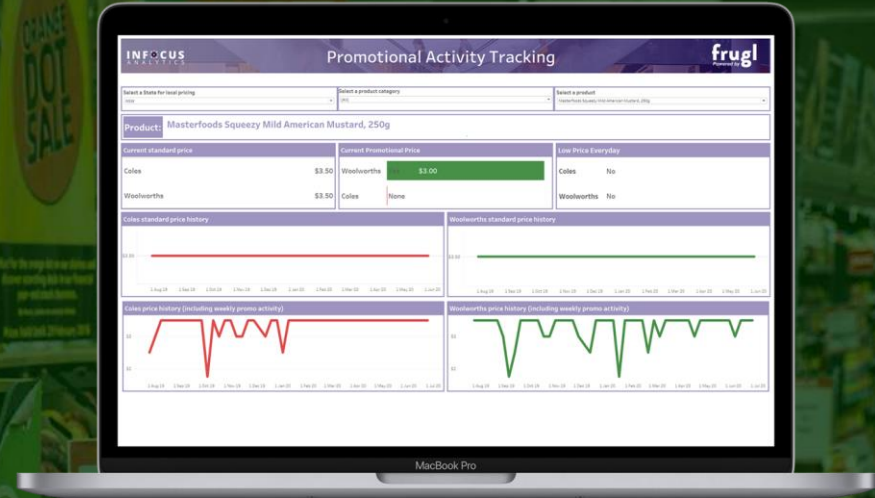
INFOCUS ANALYTICS

Promotional Activity Tracking

frugl
Powered by

Select a State for local pricing
NSW

Select a product category
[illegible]

Select a product
Masterfoods Squeezy Mild American Mustard, 250g

Product: Masterfoods Squeezy Mild American Mustard, 250g

Current standard price

Coles $3.50

Woolworths $3.50

Current Promotional Price

Woolworths $3.00

Coles None

Low Price Everyday

Coles No

Woolworths No

Coles standard price history

$3.50

1 Aug 19 1 Sep 19 1 Oct 19 1 Nov 19 1 Dec 19 1 Jan 20 1 Feb 20 1 Mar 20 1 Apr 20 1 May 20 1 Jun 20

Woolworths standard price history

$3.50

1 Aug 19 1 Sep 19 1 Oct 19 1 Nov 19 1 Dec 19 1 Jan 20 1 Feb 20 1 Mar 20 1 Apr 20 1 May 20 1 Jun 20

Coles price history (including weekly promo activity)

$3

$2

1 Aug 19 1 Sep 19 1 Oct 19 1 Nov 19 1 Dec 19 1 Jan 20 1 Feb 20 1 Mar 20 1 Apr 20 1 May 20 1 Jun 20

Woolworths price history (including weekly promo activity)

$3

$2

1 Aug 19 1 Sep 19 1 Oct 19 1 Nov 19 1 Dec 19 1 Jan 20 1 Feb 20 1 Mar 20 1 Apr 20 1 May 20 1 Jun 20

MacBook Pro

ORANGE DOT SALE